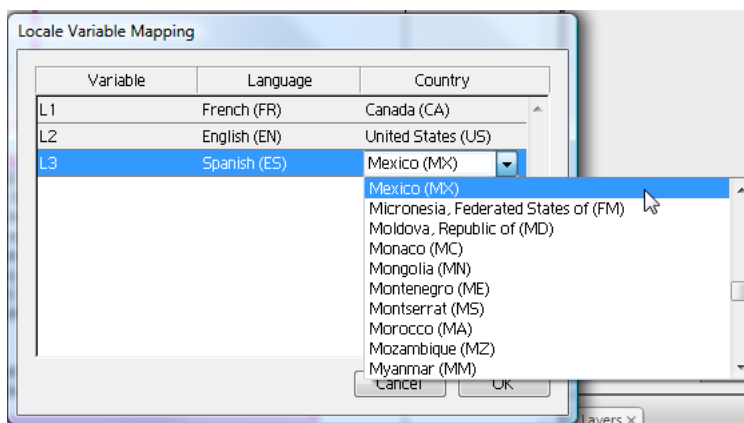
Locale Variable Mapping

| Variable | Language | Country |
|---|---|---|
| L1 | French (FR) | Canada (CA) |
| L2 | English (EN) | United States (US) |
| L3 | Spanish (ES) | Mexico (MX) |

Mexico (MX)
Micronesia, Federated States of (FM)
Moldova, Republic of (MD)
Monaco (MC)
Mongolia (MN)
Montenegro (ME)
Montserrat (MS)
Morocco (MA)
Mozambique (MZ)
Myanmar (MM)

Cancel
OK

Layers ×